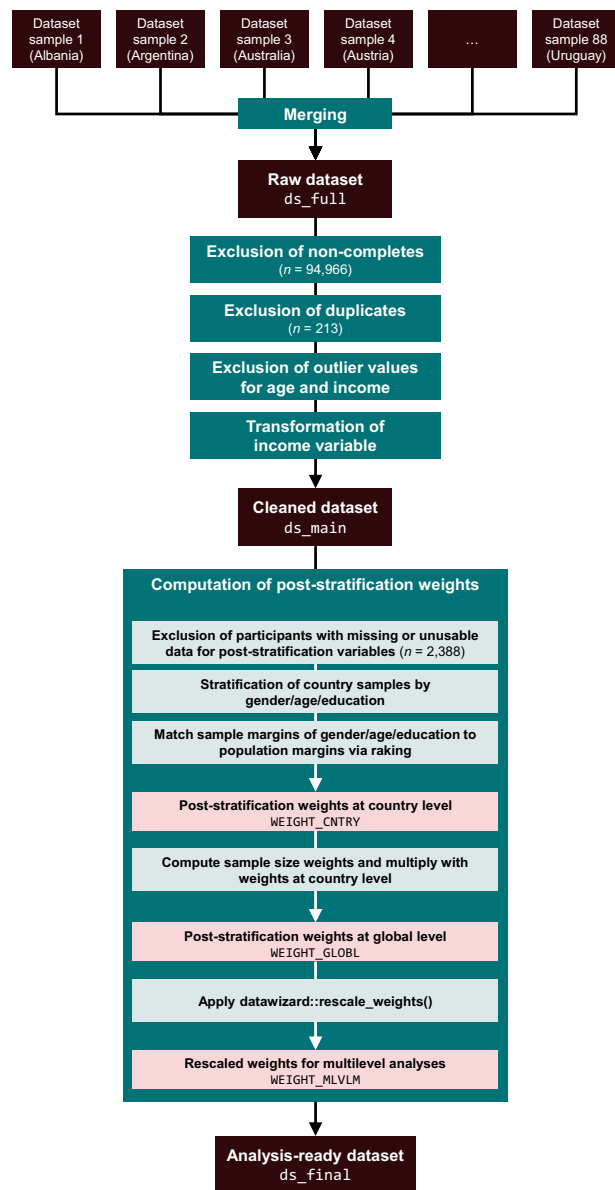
Dataset sample 1 (Albania)

Dataset sample 2 (Argentina)

Dataset sample 3 (Australia)

Dataset sample 4 (Austria)

…

Dataset sample 88 (Uruguay)

Merging

Raw dataset
ds_full

Exclusion of non-completes
($n$ = 94,966)

Exclusion of duplicates
($n$ = 213)

Exclusion of outlier values for age and income

Transformation of income variable

Cleaned dataset
ds_main

Computation of post-stratification weights

Exclusion of participants with missing or unusable data for post-stratification variables ($n$ = 2,388)

Stratification of country samples by gender/age/education

Match sample margins of gender/age/education to population margins via raking

Post-stratification weights at country level
WEIGHT_CNTRY

Compute sample size weights and multiply with weights at country level

Post-stratification weights at global level
WEIGHT_GLOBL

Apply datawizard::rescale_weights()

Rescaled weights for multilevel analyses
WEIGHT_MLVLM

Analysis-ready dataset
ds_final